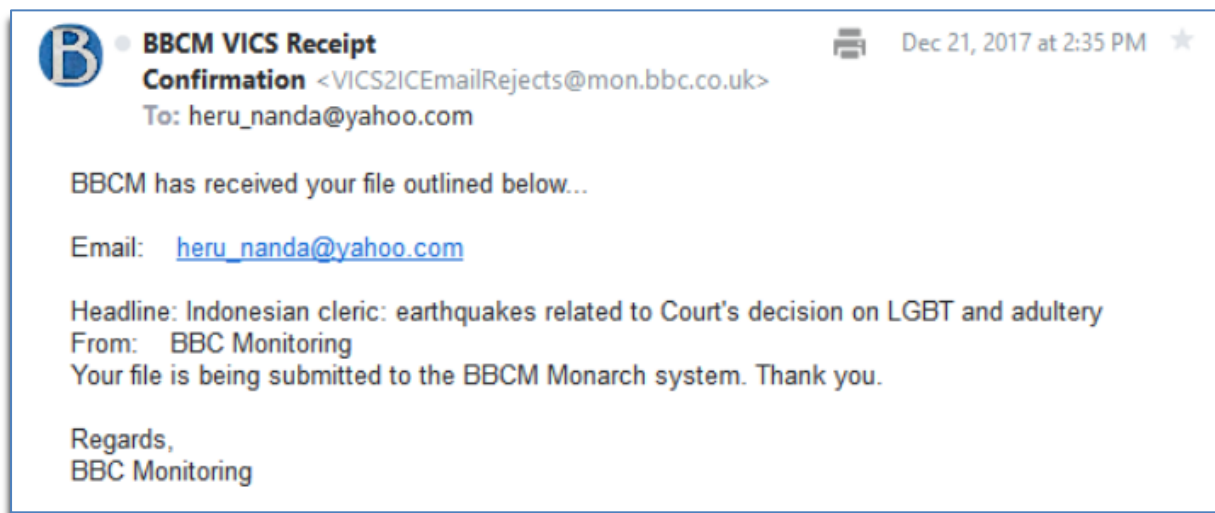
B BBCM VICS Receipt Confirmation <VICS2ICEmailRejects@mon.bbc.co.uk>
To: heru_nanda@yahoo.com

Dec 21, 2017 at 2:35 PM

BBCM has received your file outlined below...

Email: heru_nanda@yahoo.com

Headline: Indonesian cleric: earthquakes related to Court's decision on LGBT and adultery
From: BBC Monitoring
Your file is being submitted to the BBCM Monarch system. Thank you.

Regards,
BBC Monitoring